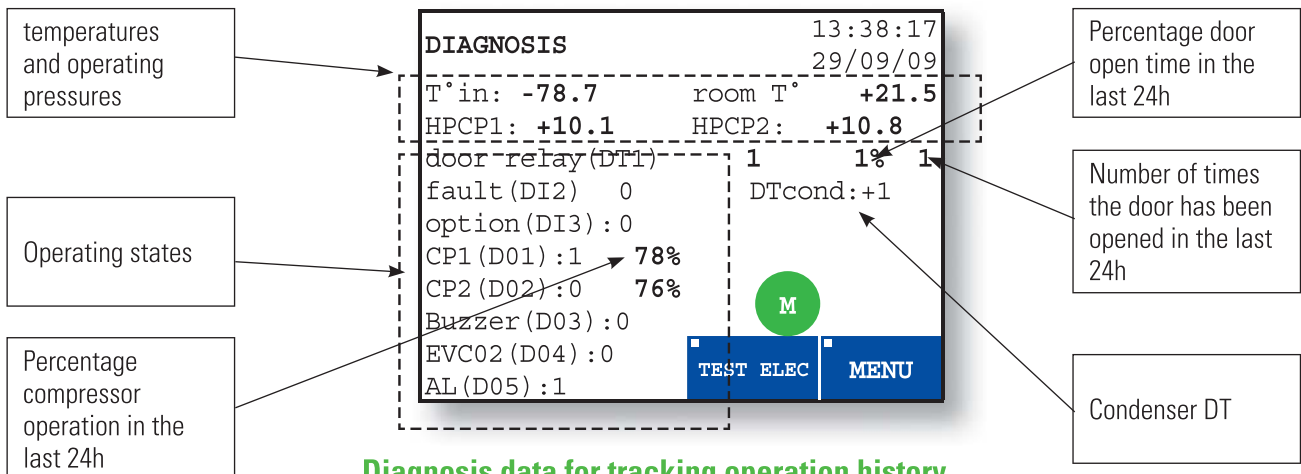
temperatures and operating pressures

Operating states

Percentage compressor operation in the last 24h

DIAGNOSIS
13:38:17
29/09/09

T°in: **-78.7** room T° **+21.5**
HPCP1: **+10.1** HPCP2: **+10.8**

door relay(DI1) **1** **1%** **1**
fault(DI2) 0
option(DI3):0
CP1(D01):1 **78%**
CP2(D02):0 **76%**
Buzzer(D03):0
EVC02(D04):0
AL(D05):1

DTcond:+1

M

TEST ELEC

MENU

Percentage door open time in the last 24h

Number of times the door has been opened in the last 24h

Condenser DT

Diagnosis data for tracking operation history